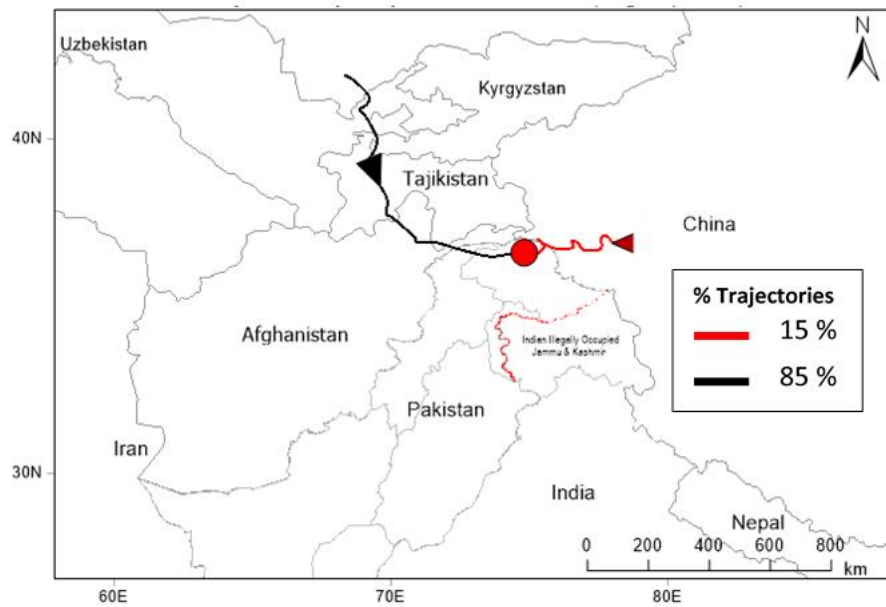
N

Uzbekistan

Kyrgyzstan

40N

Tajikistan

China

% Trajectories

15 %

85 %

Afghanistan

Indian Illegally Occupied Jammu & Kashmir

Pakistan

Iran

30N

India

Nepal

0 200 400 600 800

km

60E

70E

80E